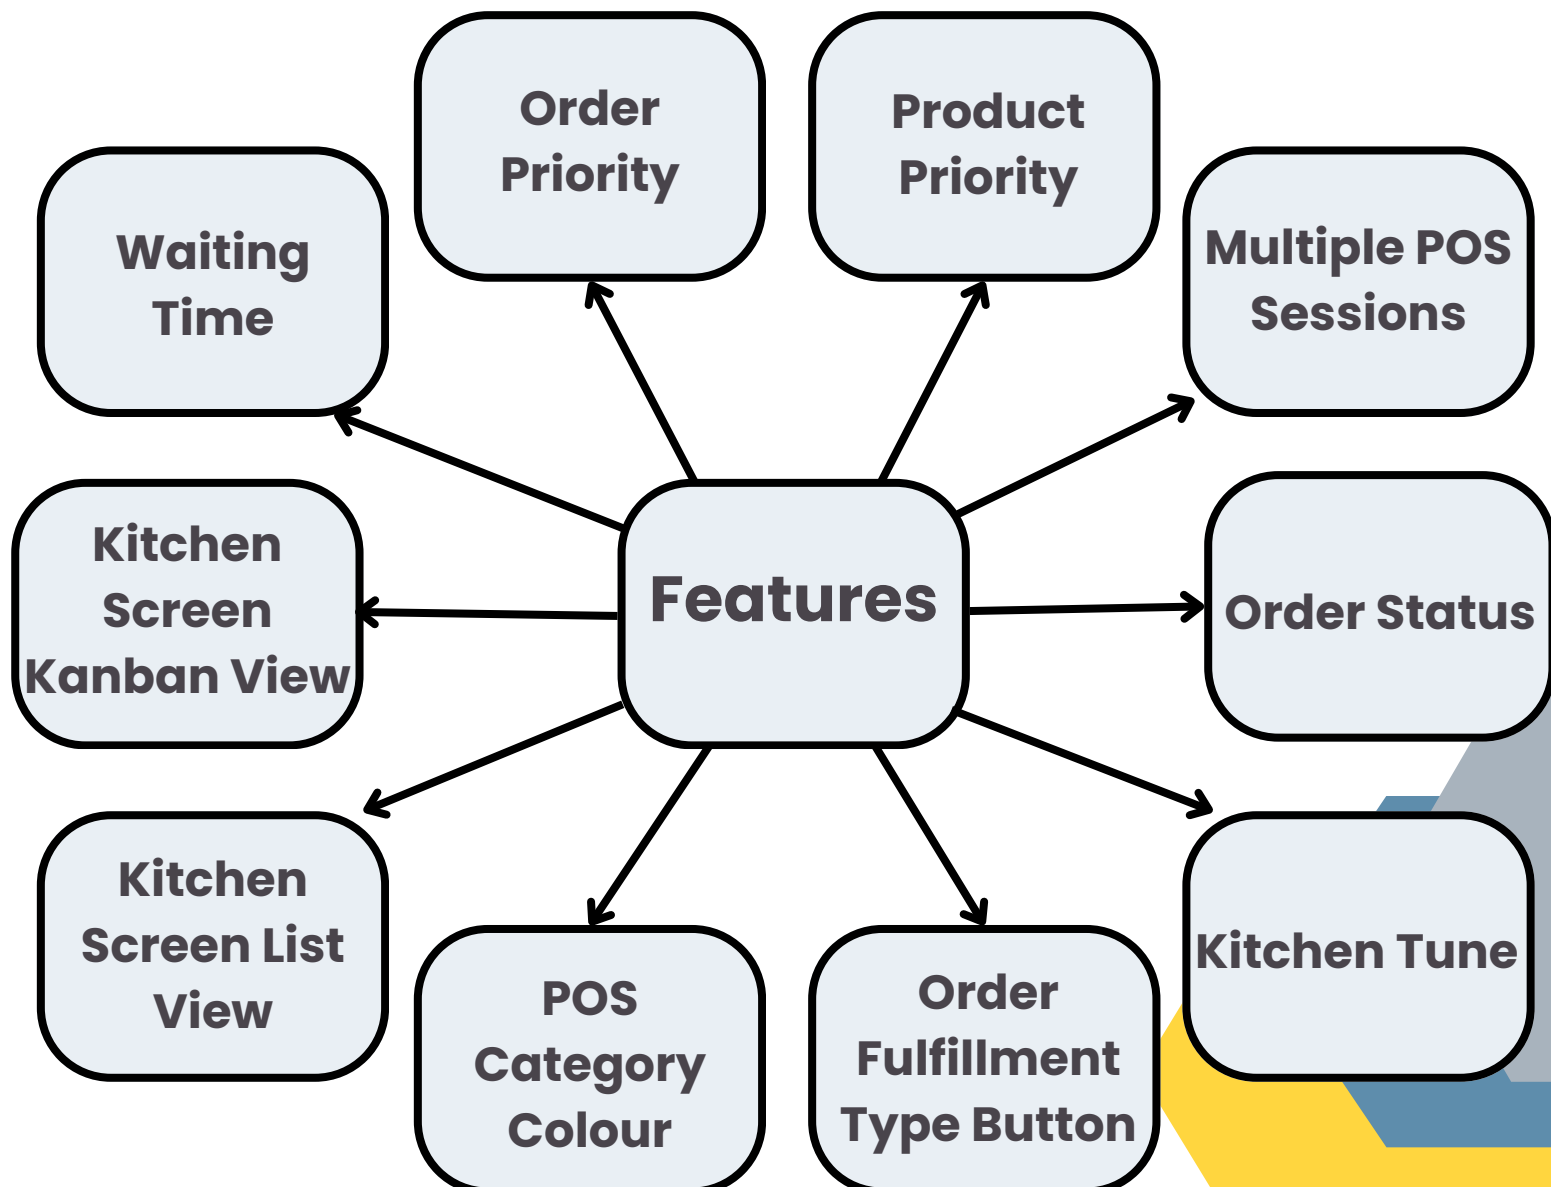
Order Priority

Product Priority

Waiting Time

Multiple POS Sessions

Kitchen Screen Kanban View

Features

Order Status

Kitchen Screen List View

POS Category Colour

Order Fulfillment Type Button

Kitchen Tune